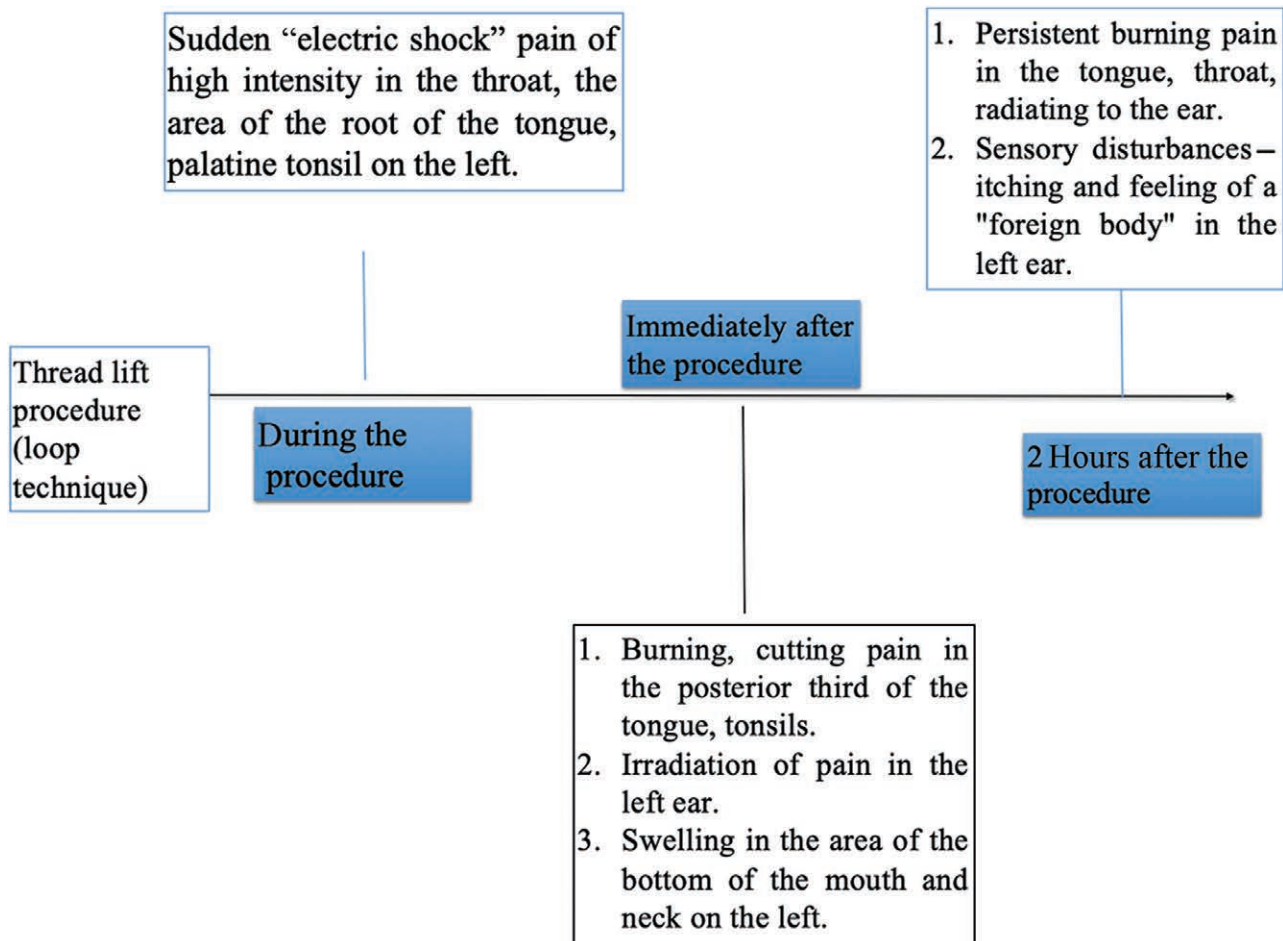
Sudden “electric shock” pain of high intensity in the throat, the area of the root of the tongue, palatine tonsil on the left.

1. Persistent burning pain in the tongue, throat, radiating to the ear.
2. Sensory disturbances – itching and feeling of a "foreign body" in the left ear.

Thread lift procedure (loop technique)

During the procedure

Immediately after the procedure

2 Hours after the procedure

1. Burning, cutting pain in the posterior third of the tongue, tonsils.
2. Irradiation of pain in the left ear.
3. Swelling in the area of the bottom of the mouth and neck on the left.